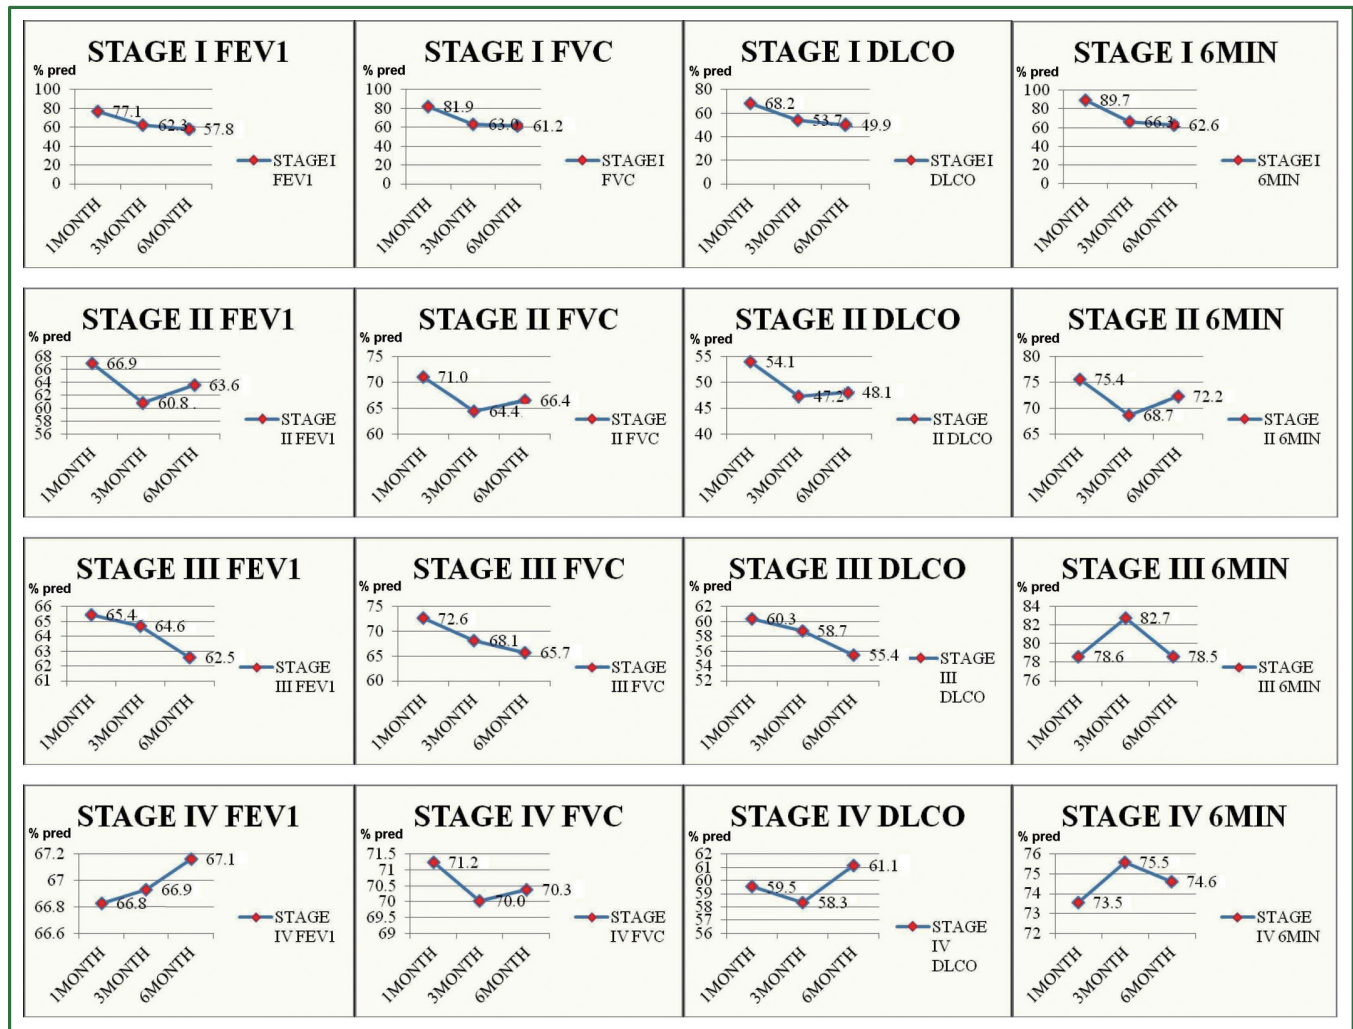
STAGE I FEV1
% pred
100
80
60
40
20
0
77.1
62.3
57.8
1MONTH
3MONTH
6MONTH
STAGE I FEV1

STAGE I FVC
% pred
100
80
60
40
20
0
81.9
63.0
61.2
1MONTH
3MONTH
6MONTH
STAGE I FVC

STAGE I DLCO
% pred
80
60
40
20
0
68.2
53.7
49.9
1MONTH
3MONTH
6MONTH
STAGE I DLCO

STAGE I 6MIN
% pred
100
80
60
40
20
0
89.7
66.3
62.6
1MONTH
3MONTH
6MONTH
STAGE I 6MIN

STAGE II FEV1
% pred
68
66
64
62
60
58
56
66.9
60.8
63.6
1MONTH
3MONTH
6MONTH
STAGE II FEV1

STAGE II FVC
% pred
75
70
65
60
71.0
64.4
66.4
1MONTH
3MONTH
6MONTH
STAGE II FVC

STAGE II DLCO
% pred
55
50
45
40
54.1
47.2
48.1
1MONTH
3MONTH
6MONTH
STAGE II DLCO

STAGE II 6MIN
% pred
80
75
70
65
75.4
68.7
72.2
1MONTH
3MONTH
6MONTH
STAGE II 6MIN

STAGE III FEV1
% pred
66
65
64
63
62
61
65.4
64.6
62.5
1MONTH
3MONTH
6MONTH
STAGE III FEV1

STAGE III FVC
% pred
75
70
65
60
72.6
68.1
65.7
1MONTH
3MONTH
6MONTH
STAGE III FVC

STAGE III DLCO
% pred
62
60
58
56
54
52
60.3
58.7
55.4
1MONTH
3MONTH
6MONTH
STAGE III DLCO

STAGE III 6MIN
% pred
84
82
80
78
76
78.6
82.7
78.5
1MONTH
3MONTH
6MONTH
STAGE III 6MIN

STAGE IV FEV1
% pred
67.2
67
66.8
66.6
66.8
66.9
67.1
1MONTH
3MONTH
6MONTH
STAGE IV FEV1

STAGE IV FVC
% pred
71.5
71
70.5
70
69.5
69
71.2
70.0
70.3
1MONTH
3MONTH
6MONTH
STAGE IV FVC

STAGE IV DLCO
% pred
62
61
60
59
58
57
56
59.5
58.3
61.1
1MONTH
3MONTH
6MONTH
STAGE IV DLCO

STAGE IV 6MIN
% pred
76
75
74
73
72
73.5
75.5
74.6
1MONTH
3MONTH
6MONTH
STAGE IV 6MIN